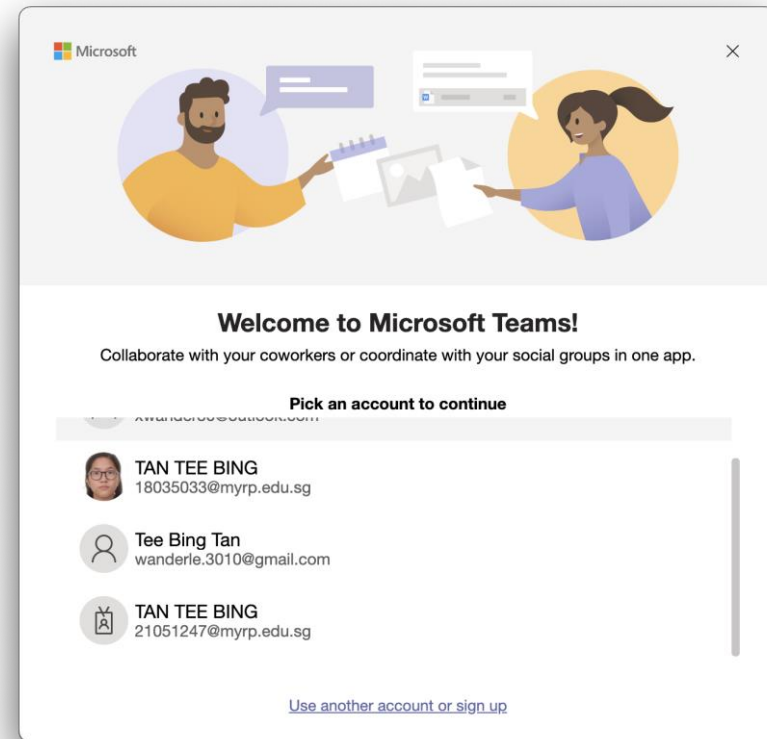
Microsoft

Welcome to Microsoft Teams!

Collaborate with your coworkers or coordinate with your social groups in one app.

Pick an account to continue

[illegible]

TAN TEE BING
18035033@myrp.edu.sg

Tee Bing Tan
wanderle.3010@gmail.com

TAN TEE BING
21051247@myrp.edu.sg

Use another account or sign up